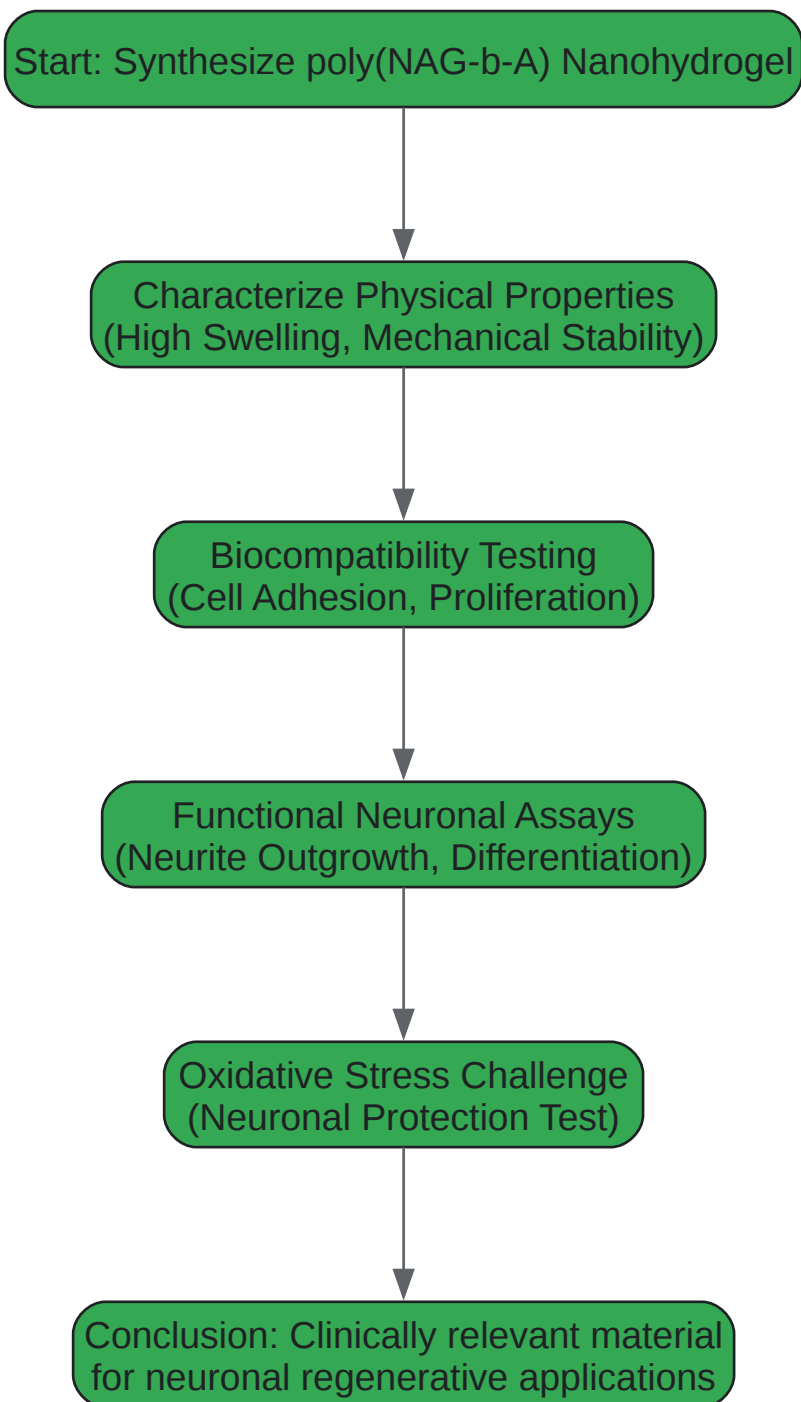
Start: Synthesize poly(NAG-b-A) Nanohydrogel

Characterize Physical Properties
(High Swelling, Mechanical Stability)

Biocompatibility Testing
(Cell Adhesion, Proliferation)

Functional Neuronal Assays
(Neurite Outgrowth, Differentiation)

Oxidative Stress Challenge
(Neuronal Protection Test)

Conclusion: Clinically relevant material
for neuronal regenerative applications